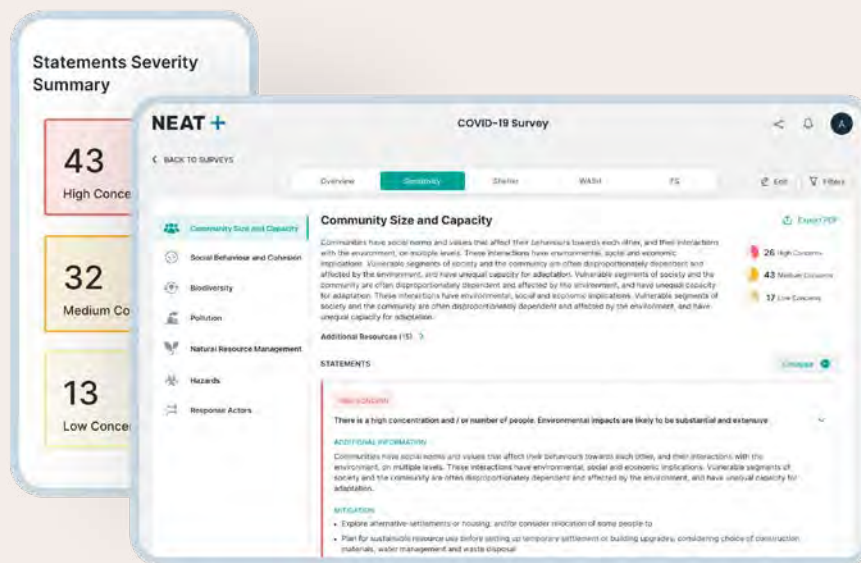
Statements Severity Summary

43
High Conce

32
Medium Co

13
Low Concer

NEAT+

COVID-19 Survey

< BACK TO SURVEYS

Overview
Sensitivity
Shelter
WASH
FS

Edit
Filters

Community Size and Capacity
Social Behaviour and Cohesion
Biodiversity
Pollution
Natural Resource Management
Hazards
Response Actors

Community Size and Capacity

Export PDF

Communities have social norms and values that affect their behaviours towards each other, and their interactions with the environment, on multiple levels. These interactions have environmental, social and economic implications. Vulnerable segments of society and the community are often disproportionately dependent and affected by the environment, and have unequal capacity for adaptation. Vulnerable segments of society and the community are often disproportionately dependent and affected by the environment, and have unequal capacity for adaptation. These interactions have environmental, social and economic implications. Vulnerable segments of society and the community are often disproportionately dependent and affected by the environment, and have unequal capacity for adaptation.

26 High Concerns
43 Medium Concerns
17 Low Concerns

Additional Resources (15) >

STATEMENTS

Collapse

HIGH CONCERN

There is a high concentration and / or number of people. Environmental impacts are likely to be substantial and extensive

ADDITIONAL INFORMATION

Communities have social norms and values that affect their behaviours towards each other, and their interactions with the environment, on multiple levels. These interactions have environmental, social and economic implications. Vulnerable segments of society and the community are often disproportionately dependent and affected by the environment, and have unequal capacity for adaptation.

MITIGATION

• Explore alternative settlements or housing, and/or consider relocation of some people to

• Plan for sustainable resource use before setting up temporary settlement or building upgrades, considering choice of construction materials, water management and waste disposal